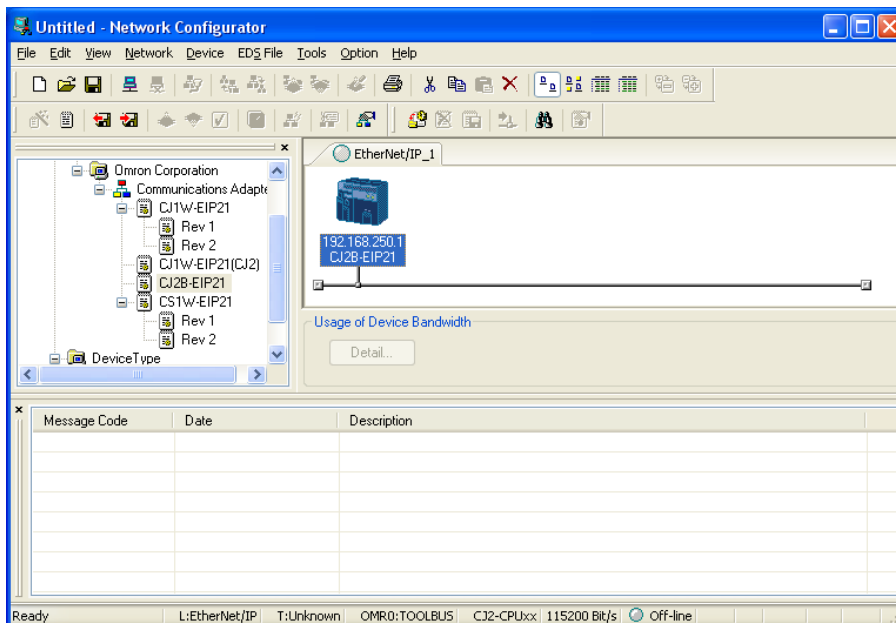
Untitled - Network Configurator

File Edit View Network Device EDS File Tools Option Help

Omron Corporation
Communications Adapte
CJ1W-EIP21
Rev 1
Rev 2
CJ1W-EIP21(CJ2)
CJ2B-EIP21
CS1W-EIP21
Rev 1
Rev 2
DeviceType

EtherNet/IP_1

192.168.250.1
CJ2B-EIP21

Usage of Device Bandwidth

Detail...

| Message Code | Date | Description |
|---|---|---|

Ready | L:EtherNet/IP | T:Unknown | OMR0:TOOLBUS | CJ2-CPUxx | 115200 Bit/s | Off-line